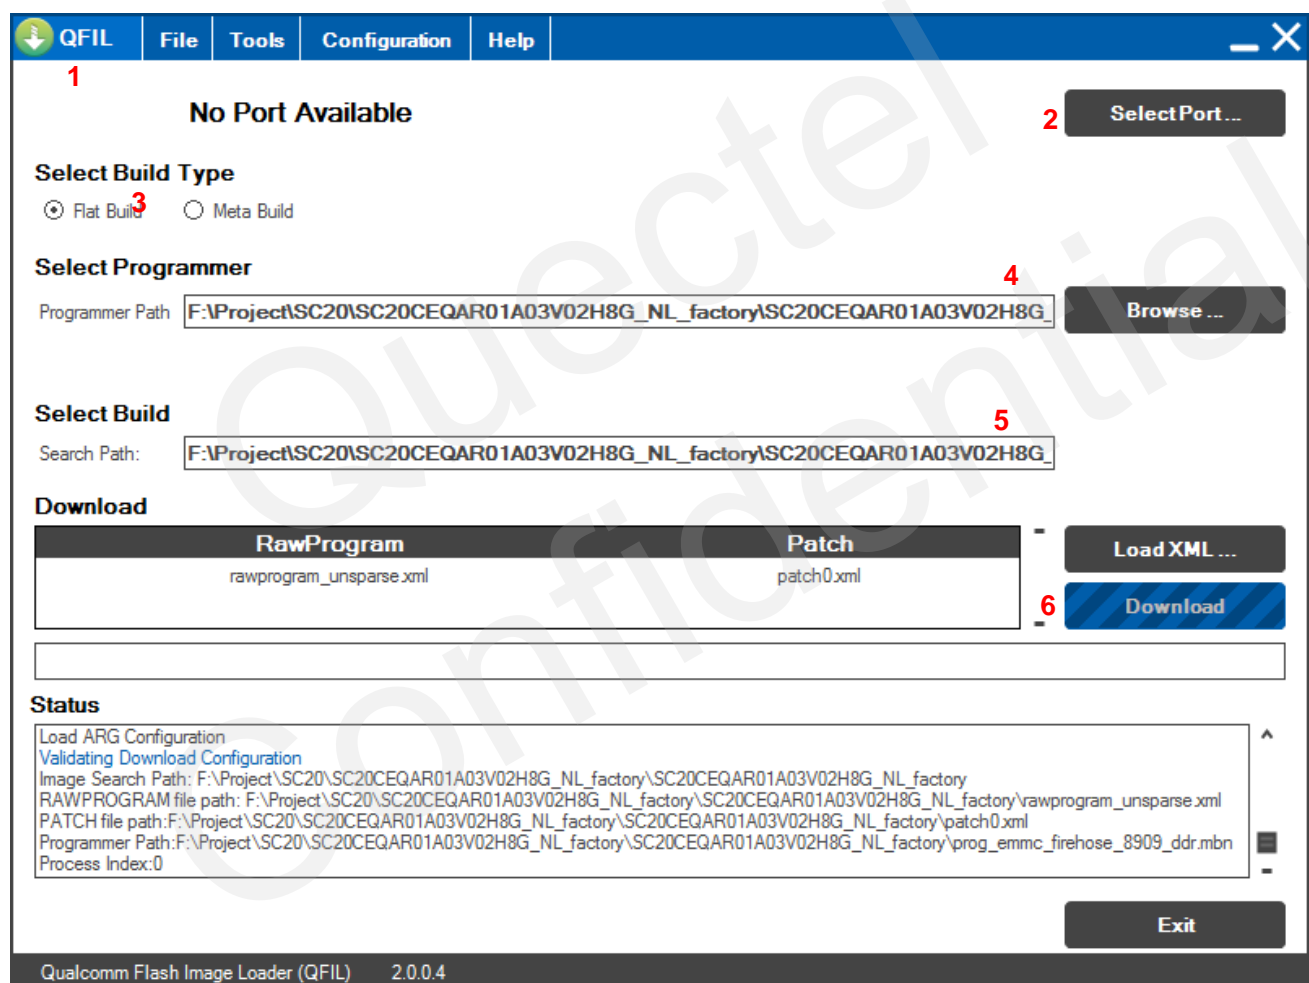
QFIL File Tools Configuration Help

1

No Port Available

2 Select Port ...

Select Build Type

Flat Build 3 Meta Build

Select Programmer

4

Programmer Path F:\Project\SC20\SC20CEQAR01A03V02H8G_NL_factory\SC20CEQAR01A03V02H8G_

Browse ...

Select Build

5

Search Path: F:\Project\SC20\SC20CEQAR01A03V02H8G_NL_factory\SC20CEQAR01A03V02H8G_

Download

| RawProgram | Patch |
|---|---|
| rawprogram_unsparse.xml | patch0.xml |

Load XML ...

6 Download

Status

Load ARG Configuration
Validating Download Configuration
Image Search Path: F:\Project\SC20\SC20CEQAR01A03V02H8G_NL_factory\SC20CEQAR01A03V02H8G_NL_factory
RAWPROGRAM file path: F:\Project\SC20\SC20CEQAR01A03V02H8G_NL_factory\SC20CEQAR01A03V02H8G_NL_factory\rawprogram_unsparse.xml
PATCH file path:F:\Project\SC20\SC20CEQAR01A03V02H8G_NL_factory\SC20CEQAR01A03V02H8G_NL_factory\patch0.xml
Programmer Path:F:\Project\SC20\SC20CEQAR01A03V02H8G_NL_factory\SC20CEQAR01A03V02H8G_NL_factory\prog_emmc_firehose_8909_ddr.mbn
Process Index:0

Exit

Qualcomm Flash Image Loader (QFIL) 2.0.0.4

Quectel Confidential